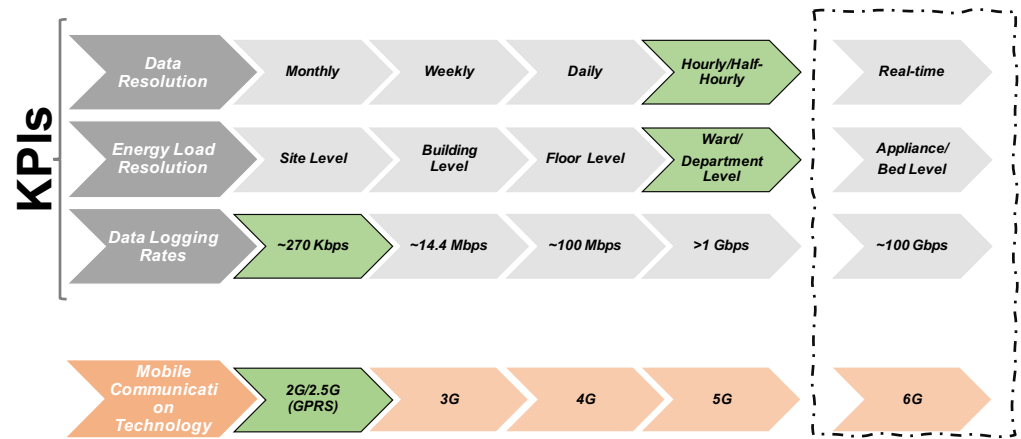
KPIs

Data Resolution
Monthly
Weekly
Daily
Hourly/Half-Hourly
Real-time

Energy Load Resolution
Site Level
Building Level
Floor Level
Ward/ Department Level
Appliance/ Bed Level

Data Logging Rates
~270 Kbps
~14.4 Mbps
~100 Mbps
>1 Gbps
~100 Gbps

Mobile Communicati on Technology
2G/2.5G (GPRS)
3G
4G
5G
6G